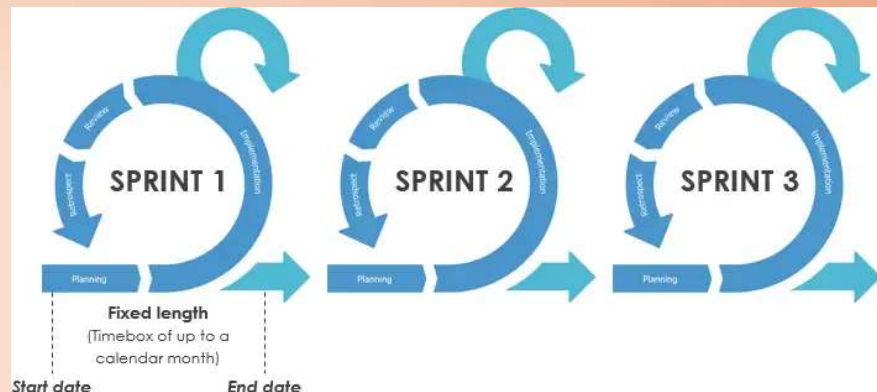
Review

Implementation

Retrospect

SPRINT 1

Planning

Review

Implementation

Retrospect

SPRINT 2

Planning

Review

Implementation

Retrospect

SPRINT 3

Planning

Fixed length
(Timebox of up to a calendar month)

Start date

End date